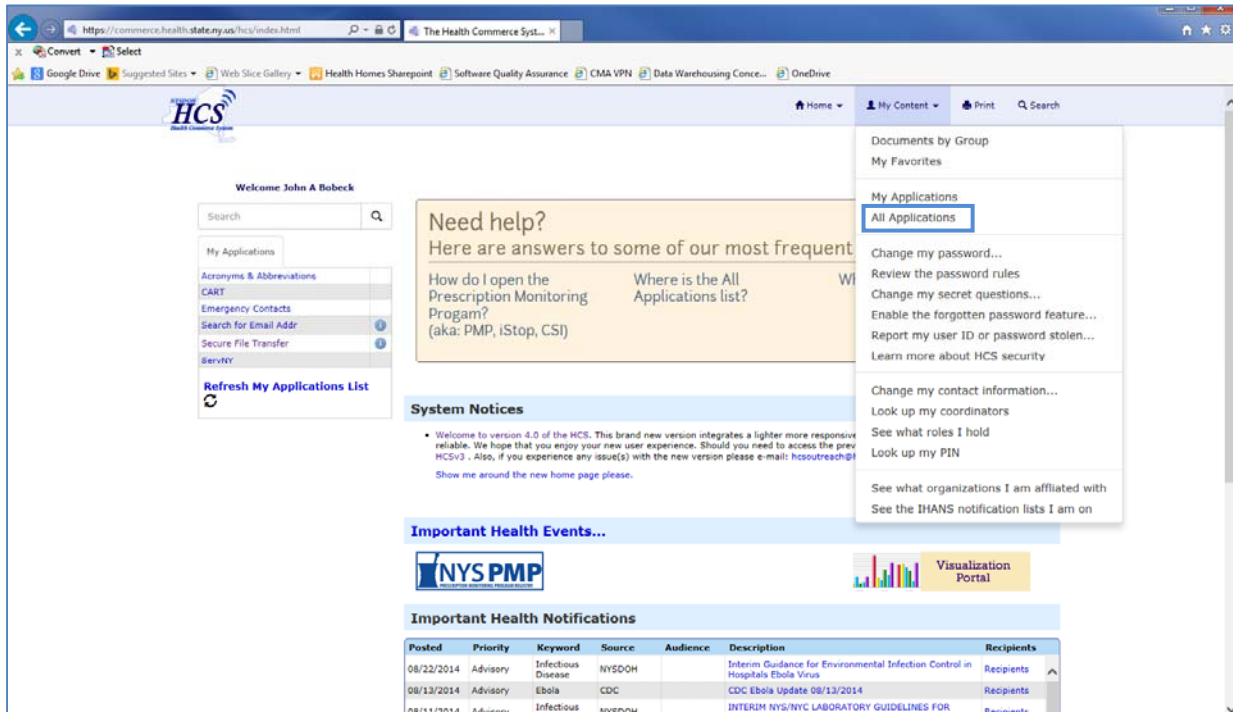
https://commerce.health.state.ny.us/hcs/index.html
The Health Commerce Syst...
Convert Select
Google Drive Suggested Sites Web Slice Gallery Health Homes Sharepoint Software Quality Assurance CMA VPN Data Warehousing Conce... OneDrive

HCS
Health Commerce System

Home My Content Print Search

Documents by Group
My Favorites

My Applications
All Applications

Change my password...
Review the password rules
Change my secret questions...
Enable the forgotten password feature...
Report my user ID or password stolen...
Learn more about HCS security

Change my contact information...
Look up my coordinators
See what roles I hold
Look up my PIN

See what organizations I am affliated with
See the IHANS notification lists I am on

Welcome John A Bobeck

Search

My Applications

Acronyms & Abbreviations
CART
Emergency Contacts
Search for Email Addr
Secure File Transfer
ServNY

Refresh My Applications List

Need help?
Here are answers to some of our most frequent

How do I open the Prescription Monitoring Progam? (aka: PMP, iStop, CSI)

Where is the All Applications list?

Wh

System Notices

Welcome to version 4.0 of the HCS. This brand new version integrates a lighter more responsive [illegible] reliable. We hope that you enjoy your new user experience. Should you need to access the prev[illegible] HCSv3 . Also, if you experience any issue(s) with the new version please e-mail: hcsoutreach@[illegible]

Show me around the new home page please.

Important Health Events...

NYS PMP

Visualization Portal

Important Health Notifications

| Posted | Priority | Keyword | Source | Audience | Description | Recipients |
|---|---|---|---|---|---|---|
| 08/22/2014 | Advisory | Infectious Disease | NYSDOH | | Interim Guidance for Environmental Infection Control in Hospitals Ebola Virus | Recipients |
| 08/13/2014 | Advisory | Ebola | CDC | | CDC Ebola Update 08/13/2014 | Recipients |
| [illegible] | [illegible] | Infectious | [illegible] | | INTERIM NYS/NYC LABORATORY GUIDELINES FOR | Recipients |